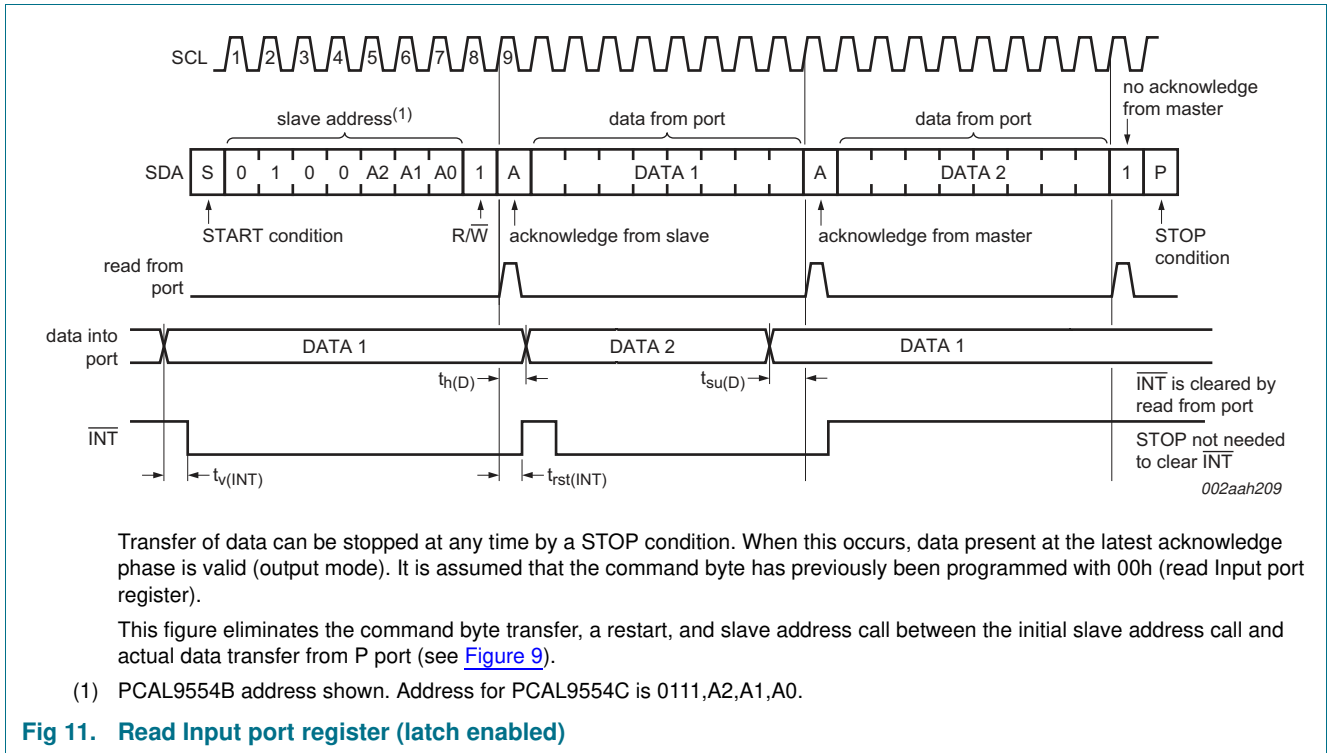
SCL 1 2 3 4 5 6 7 8 9

slave address$^{(1)}$

data from port

data from port

no acknowledge from master

SDA S 0 1 0 0 A2 A1 A0 1 A DATA 1 A DATA 2 1 P

START condition

R/$\overline{W}$

acknowledge from slave

acknowledge from master

STOP condition

read from port

data into port

DATA 1

DATA 2

DATA 1

$t_{h(D)}$

$t_{su(D)}$

$\overline{INT}$ is cleared by read from port

$\overline{INT}$

STOP not needed to clear $\overline{INT}$

$t_{v(INT)}$

$t_{rst(INT)}$

002aah209

Transfer of data can be stopped at any time by a STOP condition. When this occurs, data present at the latest acknowledge phase is valid (output mode). It is assumed that the command byte has previously been programmed with 00h (read Input port register).

This figure eliminates the command byte transfer, a restart, and slave address call between the initial slave address call and actual data transfer from P port (see Figure 9).

(1) PCAL9554B address shown. Address for PCAL9554C is 0111,A2,A1,A0.

Fig 11. Read Input port register (latch enabled)